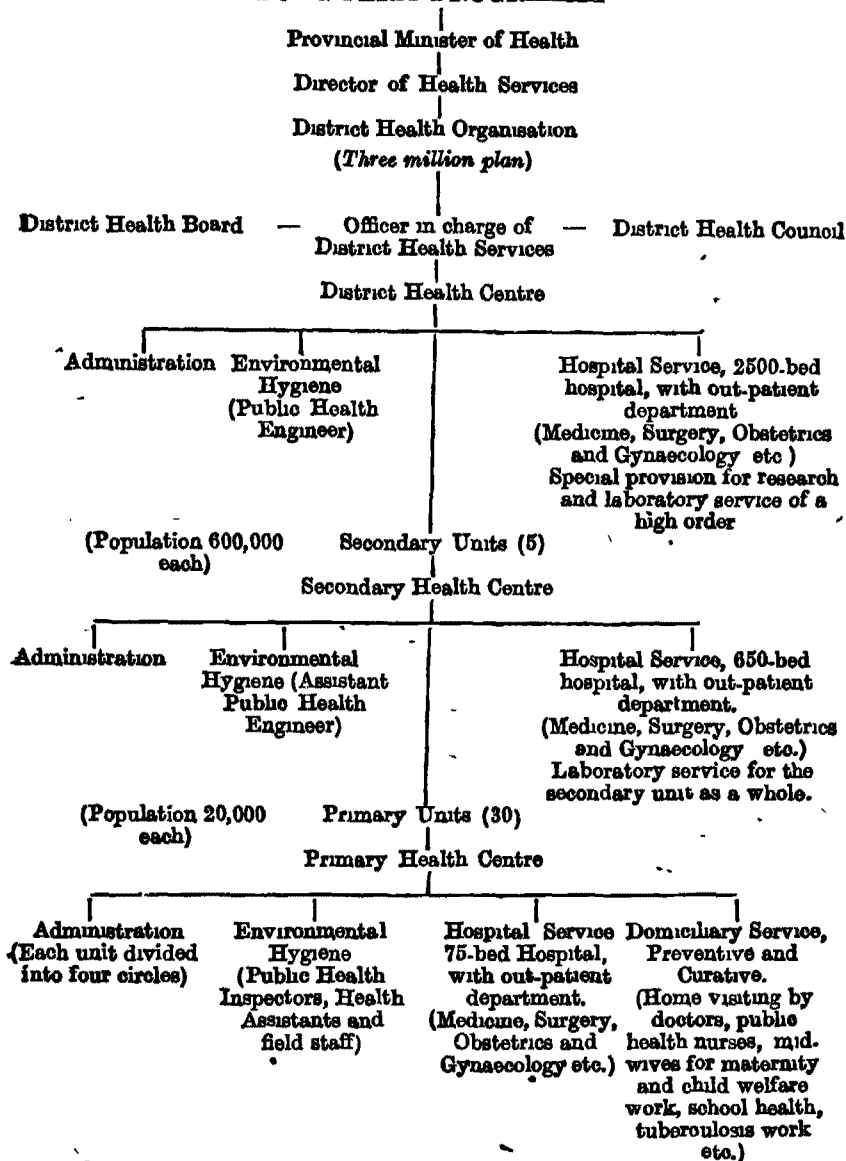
Provincial Minister of Health

Director of Health Services

District Health Organisation
(*Three million plan*)

District Health Board — Officer in charge of District Health Services — District Health Council

District Health Centre

Administration

Environmental Hygiene (Public Health Engineer)

Hospital Service, 2500-bed hospital, with out-patient department (Medicine, Surgery, Obstetrics and Gynaecology etc ) Special provision for research and laboratory service of a high order

(Population 600,000 each) Secondary Units (5)

Secondary Health Centre

Administration

Environmental Hygiene (Assistant Public Health Engineer)

Hospital Service, 650-bed hospital, with out-patient department. (Medicine, Surgery, Obstetrics and Gynaecology etc.) Laboratory service for the secondary unit as a whole.

(Population 20,000 each) Primary Units (30)

Primary Health Centre

Administration (Each unit divided into four circles)

Environmental Hygiene (Public Health Inspectors, Health Assistants and field staff)

Hospital Service 75-bed Hospital, with out-patient department. (Medicine, Surgery, Obstetrics and Gynaecology etc.)

Domiciliary Service, Preventive and Curative. (Home visiting by doctors, public health nurses, mid-wives for maternity and child welfare work, school health, tuberculosis work etc.)